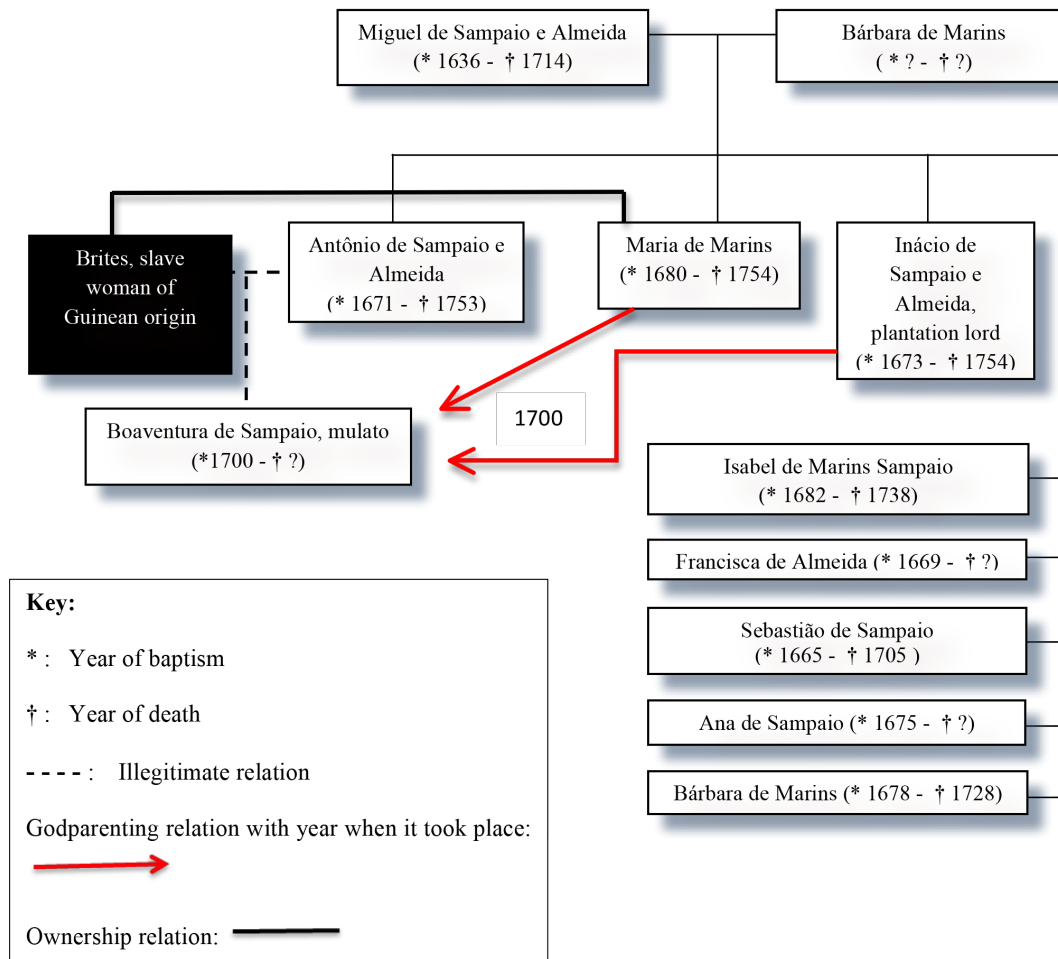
Miguel de Sampaio e Almeida (* 1636 - † 1714)

Bárbara de Marins ( * ? - † ?)

Brites, slave woman of Guinean origin

Antônio de Sampaio e Almeida (* 1671 - † 1753)

Maria de Marins (* 1680 - † 1754)

Inácio de Sampaio e Almeida, plantation lord (* 1673 - † 1754)

1700

Boaventura de Sampaio, mulato (*1700 - † ?)

Isabel de Marins Sampaio (* 1682 - † 1738)

Francisca de Almeida (* 1669 - † ?)

Sebastião de Sampaio (* 1665 - † 1705 )

Ana de Sampaio (* 1675 - † ?)

Bárbara de Marins (* 1678 - † 1728)

Key:

* : Year of baptism

† : Year of death

- - - - : Illegitimate relation

Godparenting relation with year when it took place:

Ownership relation: